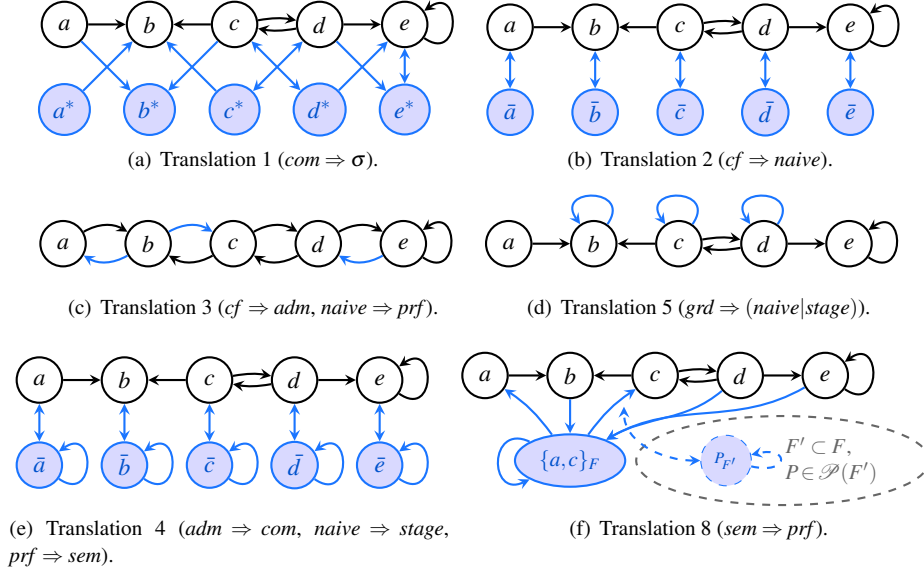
$a$ $b$ $c$ $d$ $e$
$a^*$ $b^*$ $c^*$ $d^*$ $e^*$

(a) Translation 1 ($com \Rightarrow \sigma$).

$a$ $b$ $c$ $d$ $e$
$\bar{a}$ $\bar{b}$ $\bar{c}$ $\bar{d}$ $\bar{e}$

(b) Translation 2 ($cf \Rightarrow naive$).

$a$ $b$ $c$ $d$ $e$

(c) Translation 3 ($cf \Rightarrow adm$, $naive \Rightarrow prf$).

$a$ $b$ $c$ $d$ $e$

(d) Translation 5 ($grd \Rightarrow (naive|stage)$).

$a$ $b$ $c$ $d$ $e$
$\bar{a}$ $\bar{b}$ $\bar{c}$ $\bar{d}$ $\bar{e}$

(e) Translation 4 ($adm \Rightarrow com$, $naive \Rightarrow stage$, $prf \Rightarrow sem$).

$a$ $b$ $c$ $d$ $e$
$\{a,c\}_F$
$P_{F'}$
$F' \subset F$,
$P \in \mathscr{P}(F')$

(f) Translation 8 ($sem \Rightarrow prf$).